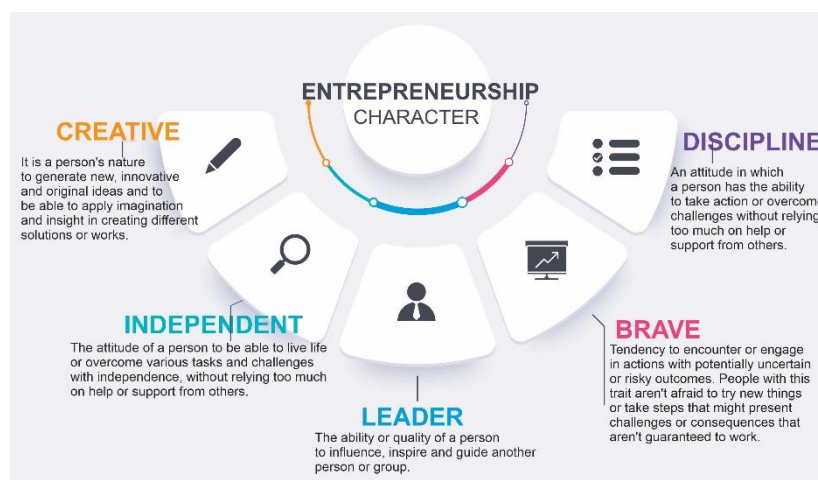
ENTREPRENEURSHIP
CHARACTER

CREATIVE
It is a person's nature to generate new, innovative and original ideas and to be able to apply imagination and insight in creating different solutions or works.

DISCIPLINE
An attitude in which a person has the ability to take action or overcome challenges without relying too much on help or support from others.

INDEPENDENT
The attitude of a person to be able to live life or overcome various tasks and challenges with independence, without relying too much on help or support from others.

BRAVE
Tendency to encounter or engage in actions with potentially uncertain or risky outcomes. People with this trait aren't afraid to try new things or take steps that might present challenges or consequences that aren't guaranteed to work.

LEADER
The ability or quality of a person to influence, inspire and guide another person or group.